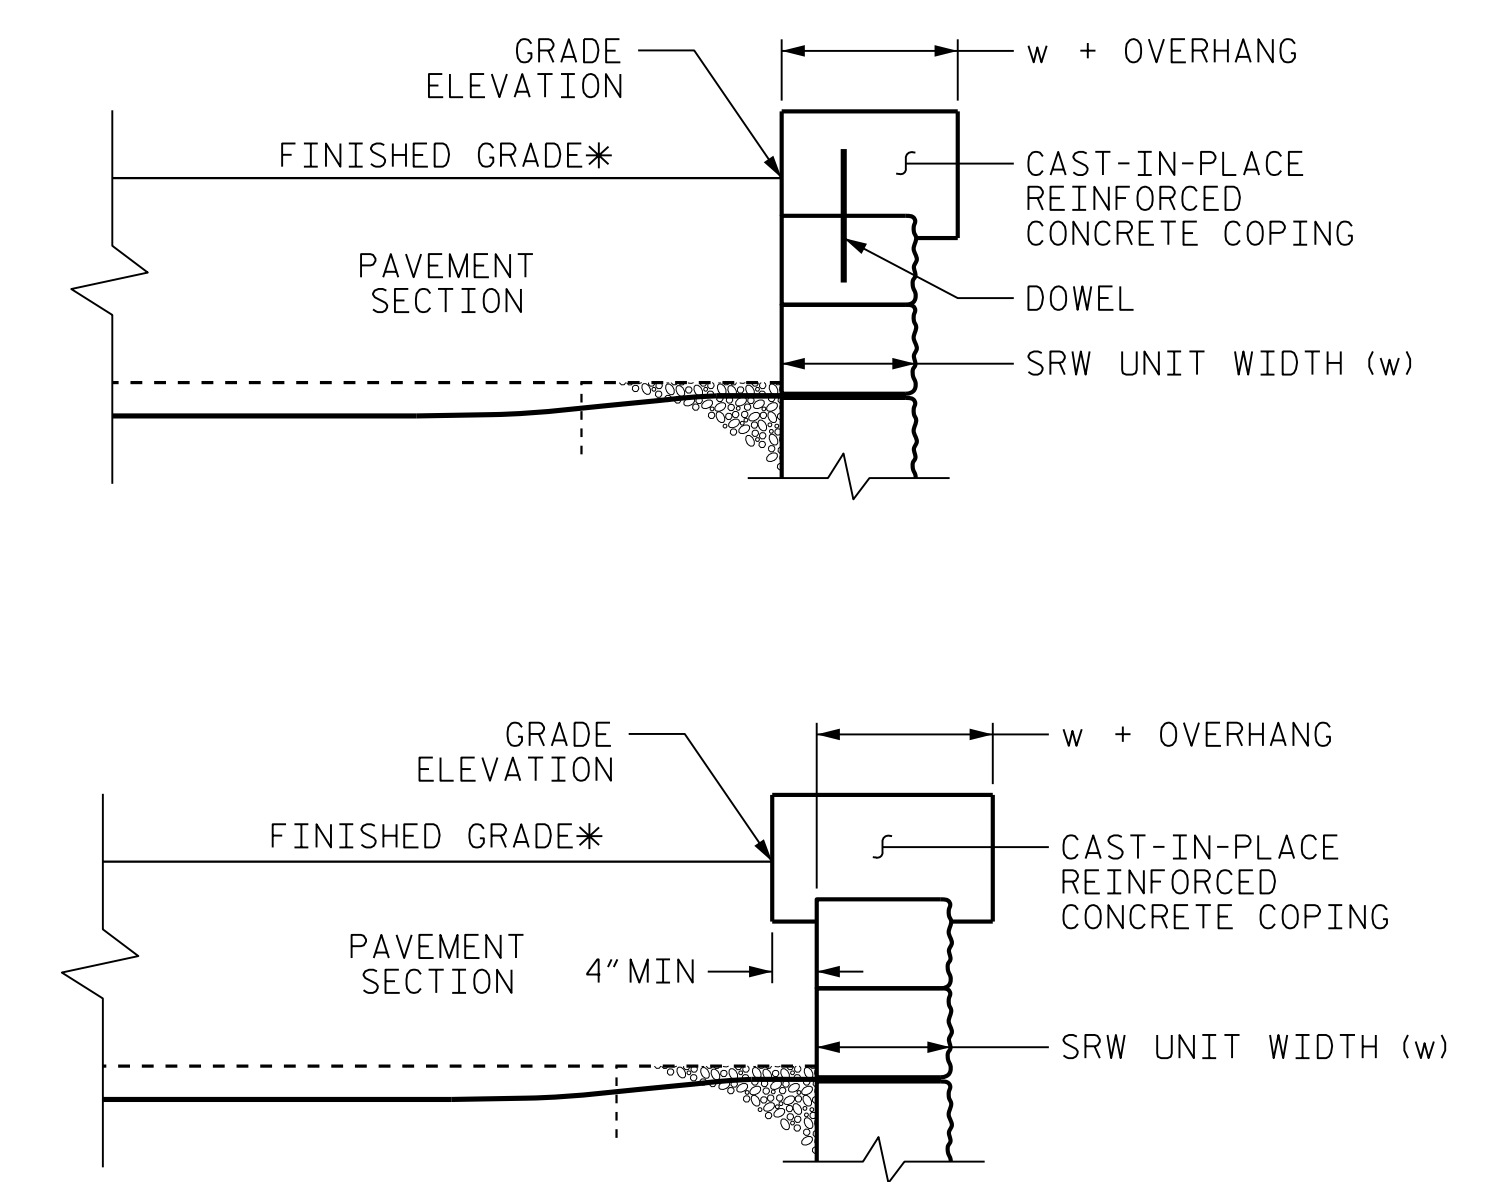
GRADE ELEVATION

w + OVERHANG

FINISHED GRADE✳

CAST-IN-PLACE REINFORCED CONCRETE COPING

PAVEMENT SECTION

DOWEL

SRW UNIT WIDTH (w)

GRADE ELEVATION

w + OVERHANG

FINISHED GRADE✳

CAST-IN-PLACE REINFORCED CONCRETE COPING

PAVEMENT SECTION

4" MIN

SRW UNIT WIDTH (w)